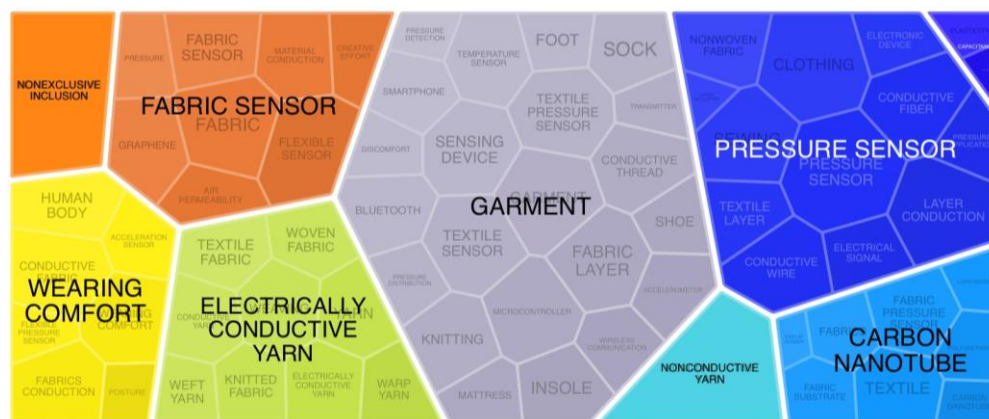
NONEXCLUSIVE INCLUSION

FABRIC SENSOR

PRESSURE

FABRIC SENSOR

MATERIAL CONDUCTION

CREATIVE EFFORT

FABRIC

GRAPHENE

FLEXIBLE SENSOR

AIR PERMEABILITY

HUMAN BODY

ACCELERATION SENSOR

CONDUCTIVE FABRIC

WEARING COMFORT

FLEXIBLE PRESSURE SENSOR

COMFORT

FABRICS CONDUCTION

POSTURE

TEXTILE FABRIC

WOVEN FABRIC

ELECTRICALLY CONDUCTIVE YARN

CONDUCTIVE YARN

WEFT YARN

KNITTED FABRIC

ELECTRICALLY CONDUCTIVE YARN

WARP YARN

PRESSURE DETECTION

TEMPERATURE SENSOR

FOOT

SOCK

SMARTPHONE

TEXTILE PRESSURE SENSOR

TRANSMITTER

DISCOMFORT

SENSING DEVICE

CONDUCTIVE THREAD

GARMENT

BLUETOOTH

TEXTILE SENSOR

SHOE

FABRIC LAYER

PRESSURE DISTRIBUTION

ACCELEROMETER

MICROCONTROLLER

KNITTING

WIRELESS COMMUNICATION

MATTRESS

INSOLE

NONWOVEN FABRIC

CLOTHING

ELECTRONIC DEVICE

CAPACITIVE

CONDUCTIVE FIBER

SEWING

PRESSURE SENSOR

PRESSURE SENSOR

TEXTILE LAYER

LAYER CONDUCTION

ELECTRICAL SIGNAL

CONDUCTIVE WIRE

NONCONDUCTIVE YARN

FABRIC PRESSURE SENSOR

FABRIC

CARBON NANOTUBE

TEXTILE

FABRIC SUBSTRATE